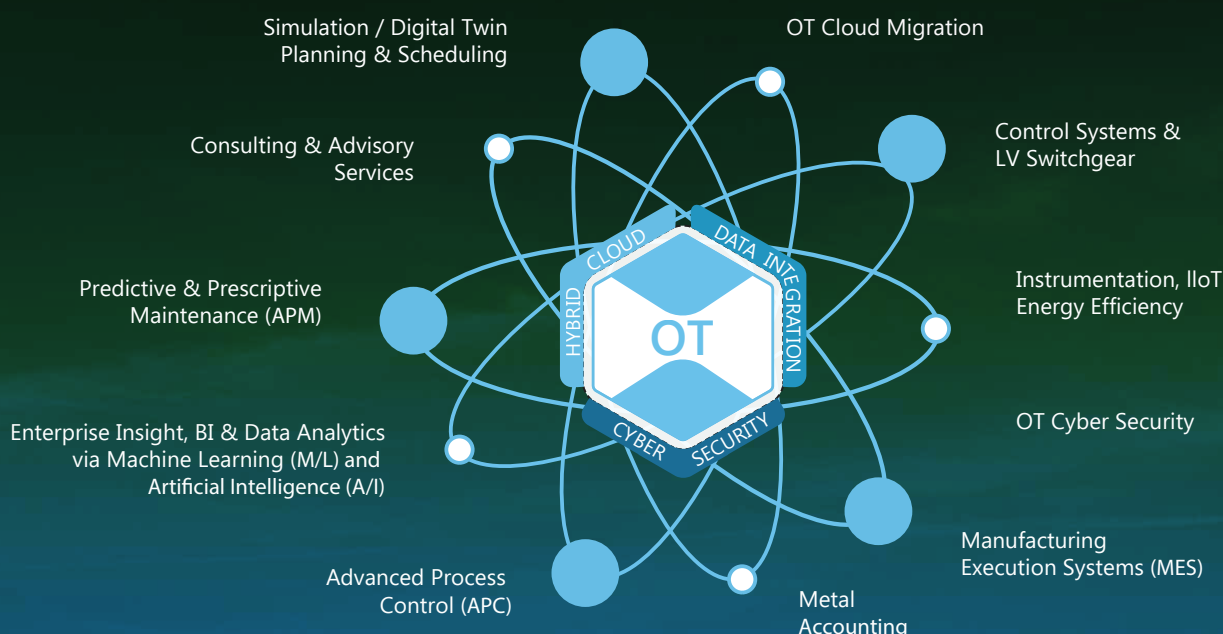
Simulation / Digital Twin
Planning & Scheduling

OT Cloud Migration

Consulting & Advisory
Services

Control Systems &
LV Switchgear

HYBRID CLOUD

DATA INTEGRATION

OT

CYBER SECURITY

Predictive & Prescriptive
Maintenance (APM)

Instrumentation, IIoT
Energy Efficiency

OT Cyber Security

Enterprise Insight, BI & Data Analytics
via Machine Learning (M/L) and
Artificial Intelligence (A/I)

Manufacturing
Execution Systems (MES)

Advanced Process
Control (APC)

Metal
Accounting